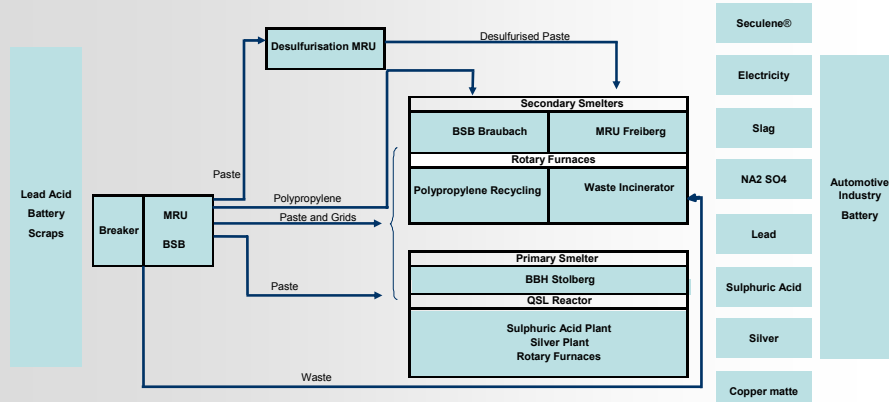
Lead Acid Battery Scraps

Breaker

MRU

BSB

Paste

Polypropylene

Paste and Grids

Paste

Waste

Desulfurisation MRU

Desulfurised Paste

Secondary Smelters

BSB Braubach

MRU Freiberg

Rotary Furnaces

Polypropylene Recycling

Waste Incinerator

Primary Smelter

BBH Stolberg

QSL Reactor

Sulphuric Acid Plant
Silver Plant
Rotary Furnaces

Seculene®

Electricity

Slag

NA2 SO4

Lead

Sulphuric Acid

Silver

Copper matte

Automotive Industry Battery